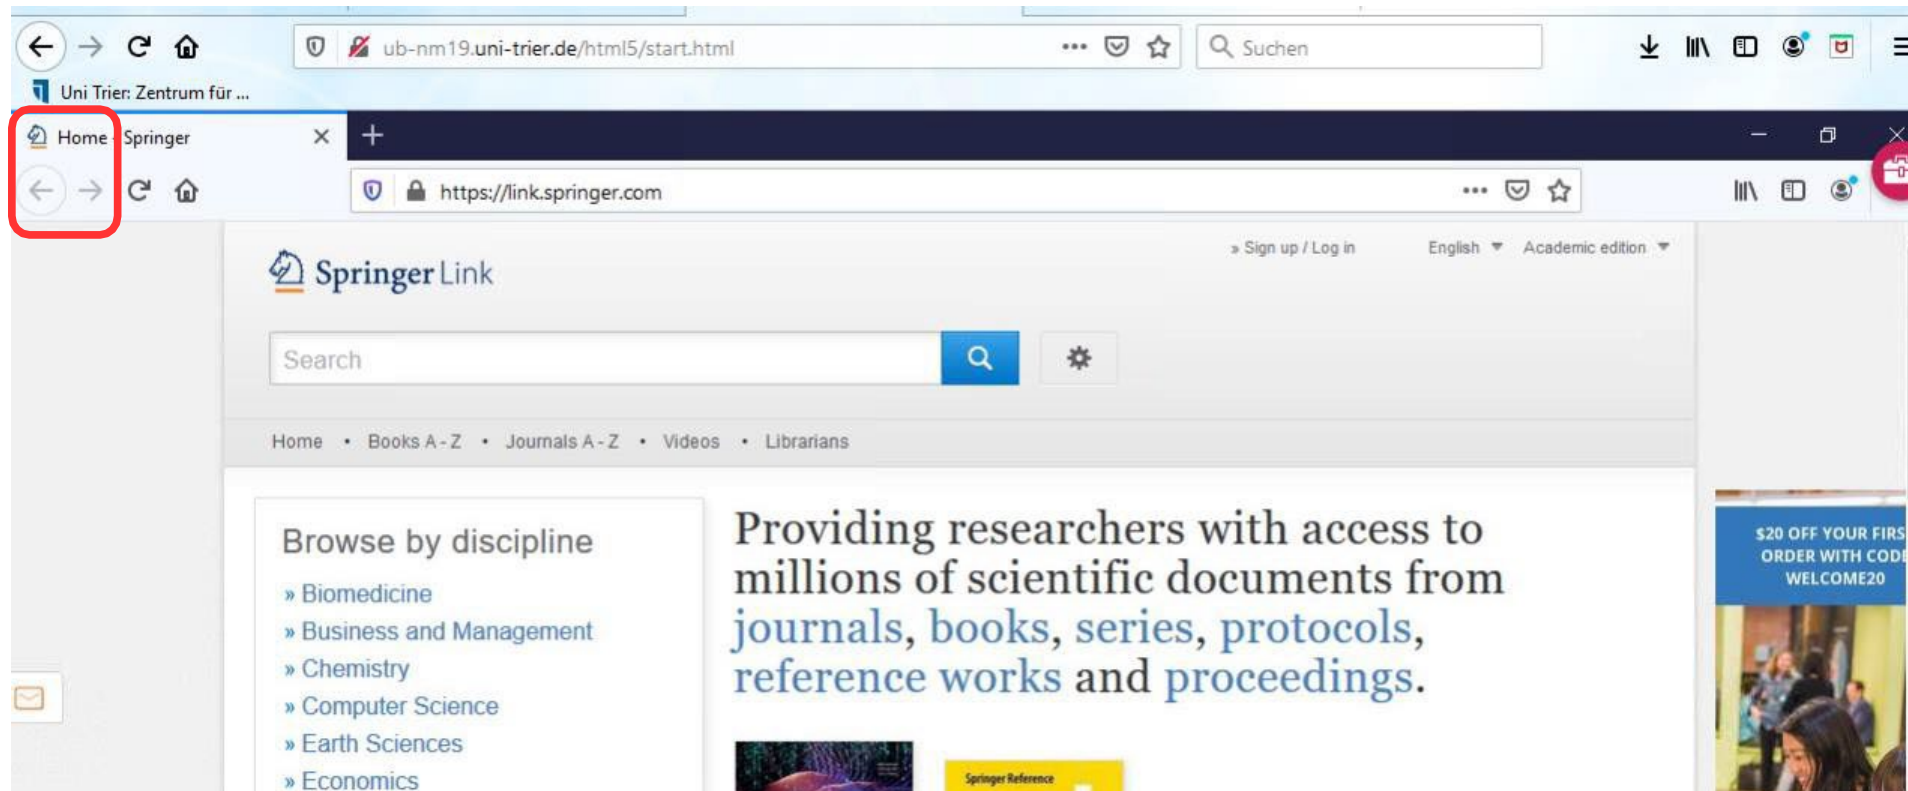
ub-nm19.uni-trier.de/html5/start.html

Suchen

Uni Trier: Zentrum für ...

Home - Springer

https://link.springer.com

Springer Link

» Sign up / Log in

English

Academic edition

Search

Home • Books A - Z • Journals A - Z • Videos • Librarians

Browse by discipline

» Biomedicine
» Business and Management
» Chemistry
» Computer Science
» Earth Sciences
» Economics

Providing researchers with access to millions of scientific documents from journals, books, series, protocols, reference works and proceedings.

$20 OFF YOUR FIRS ORDER WITH CODE WELCOME20

Springer Reference